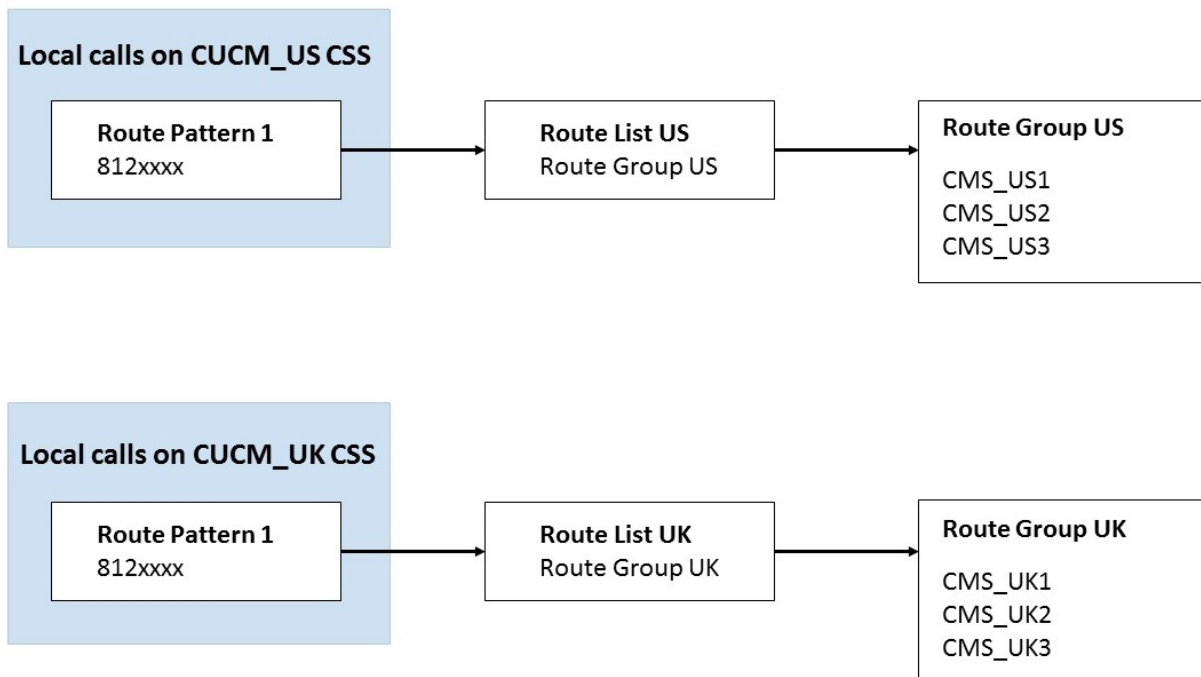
Local calls on CUCM_US CSS

Route Pattern 1
812xxxx

Route List US
Route Group US

Route Group US

CMS_US1
CMS_US2
CMS_US3

Local calls on CUCM_UK CSS

Route Pattern 1
812xxxx

Route List UK
Route Group UK

Route Group UK

CMS_UK1
CMS_UK2
CMS_UK3